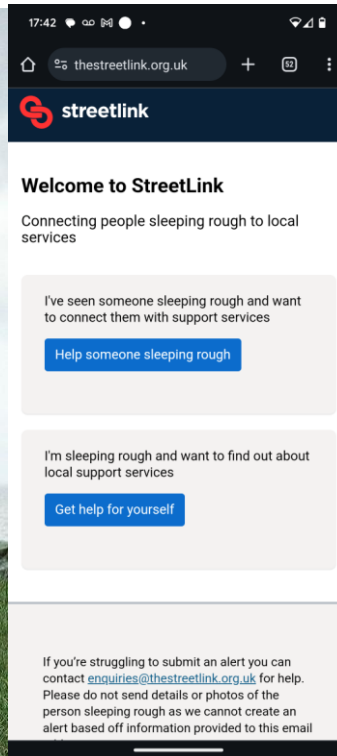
17:42

thestreetlink.org.uk

52

streetlink

Welcome to StreetLink

Connecting people sleeping rough to local services

I've seen someone sleeping rough and want to connect them with support services

Help someone sleeping rough

I'm sleeping rough and want to find out about local support services

Get help for yourself

If you're struggling to submit an alert you can contact enquiries@thestreetlink.org.uk for help. Please do not send details or photos of the person sleeping rough as we cannot create an alert based off information provided to this email